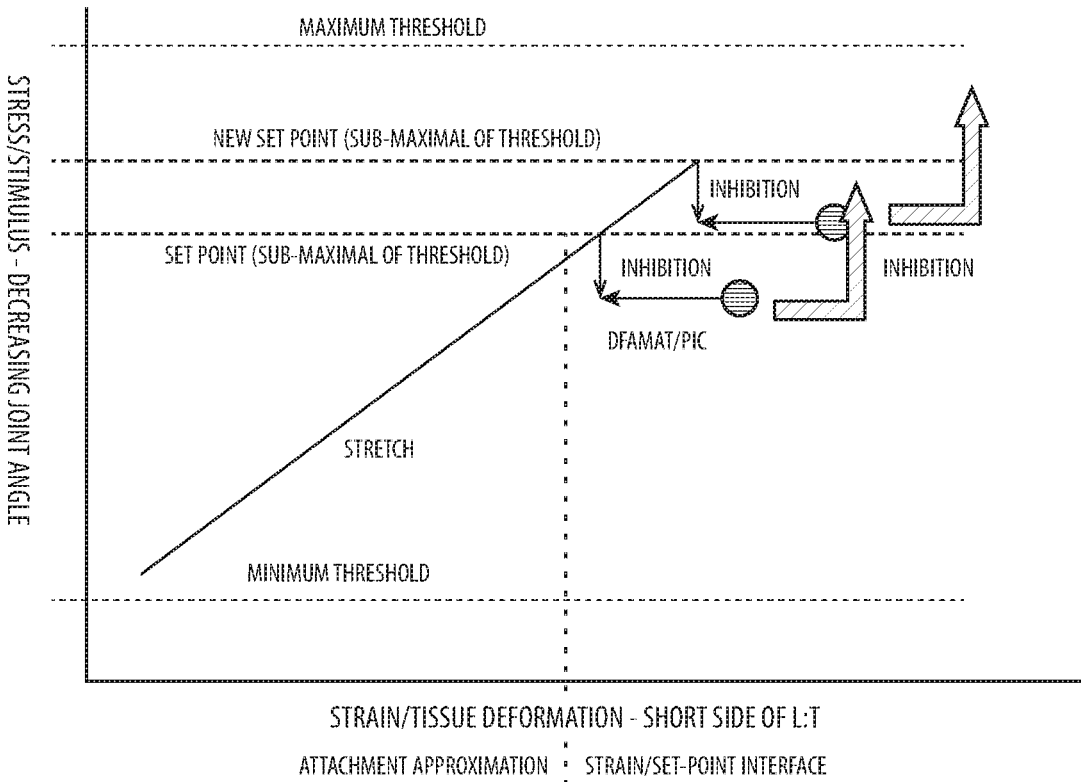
STRESS/STIMULUS - DECREASING JOINT ANGLE

MAXIMUM THRESHOLD

NEW SET POINT (SUB-MAXIMAL OF THRESHOLD)

INHIBITION

SET POINT (SUB-MAXIMAL OF THRESHOLD)

INHIBITION

INHIBITION

DFAMAT/PIC

STRETCH

MINIMUM THRESHOLD

STRAIN/TISSUE DEFORMATION - SHORT SIDE OF L:T

ATTACHMENT APPROXIMATION

STRAIN/SET-POINT INTERFACE